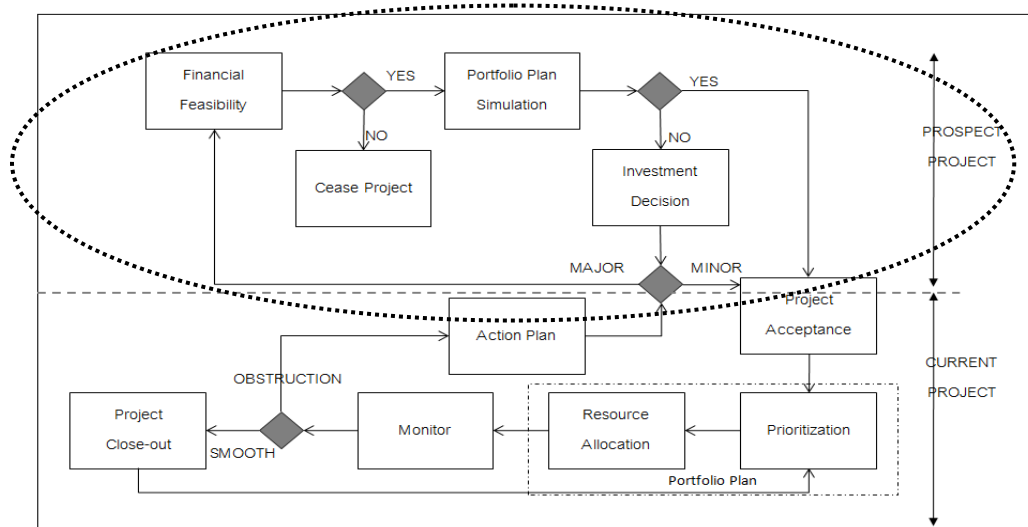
Financial Feasibility

YES

NO

Portfolio Plan Simulation

YES

NO

Cease Project

Investment Decision

PROSPECT PROJECT

MAJOR

MINOR

Action Plan

Project Acceptance

CURRENT PROJECT

OBSTRUCTION

Project Close-out

SMOOTH

Monitor

Resource Allocation

Prioritization

Portfolio Plan